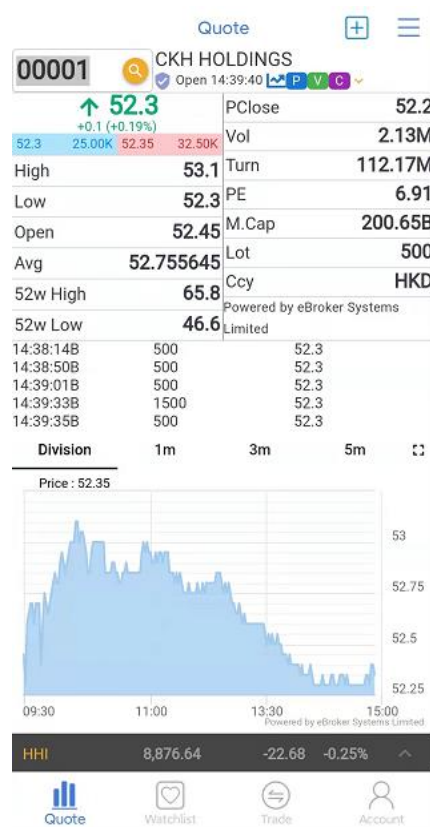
Quote

00001

CKH HOLDINGS
Open 14:39:40 P V C

↑ 52.3
+0.1 (+0.19%)

| 52.3 | 25.00K | 52.35 | 32.50K |
|---|---|---|---|

| High | 53.1 | PClose | 52.2 |
|---|---|---|---|
| Low | 52.3 | Vol | 2.13M |
| Open | 52.45 | Turn | 112.17M |
| Avg | 52.755645 | PE | 6.91 |
| 52w High | 65.8 | M.Cap | 200.65B |
| 52w Low | 46.6 | Lot | 500 |
| | | Ccy | HKD |

Powered by eBroker Systems Limited

| 14:38:14B | 500 | 52.3 |
|---|---|---|
| 14:38:50B | 500 | 52.3 |
| 14:39:01B | 500 | 52.3 |
| 14:39:33B | 1500 | 52.3 |
| 14:39:35B | 500 | 52.3 |

Division 1m 3m 5m

Price : 52.35

53
52.75
52.5
52.25

09:30 11:00 13:30 15:00

Powered by eBroker Systems Limited

HHI 8,876.64 -22.68 -0.25%

Quote Watchlist Trade Account